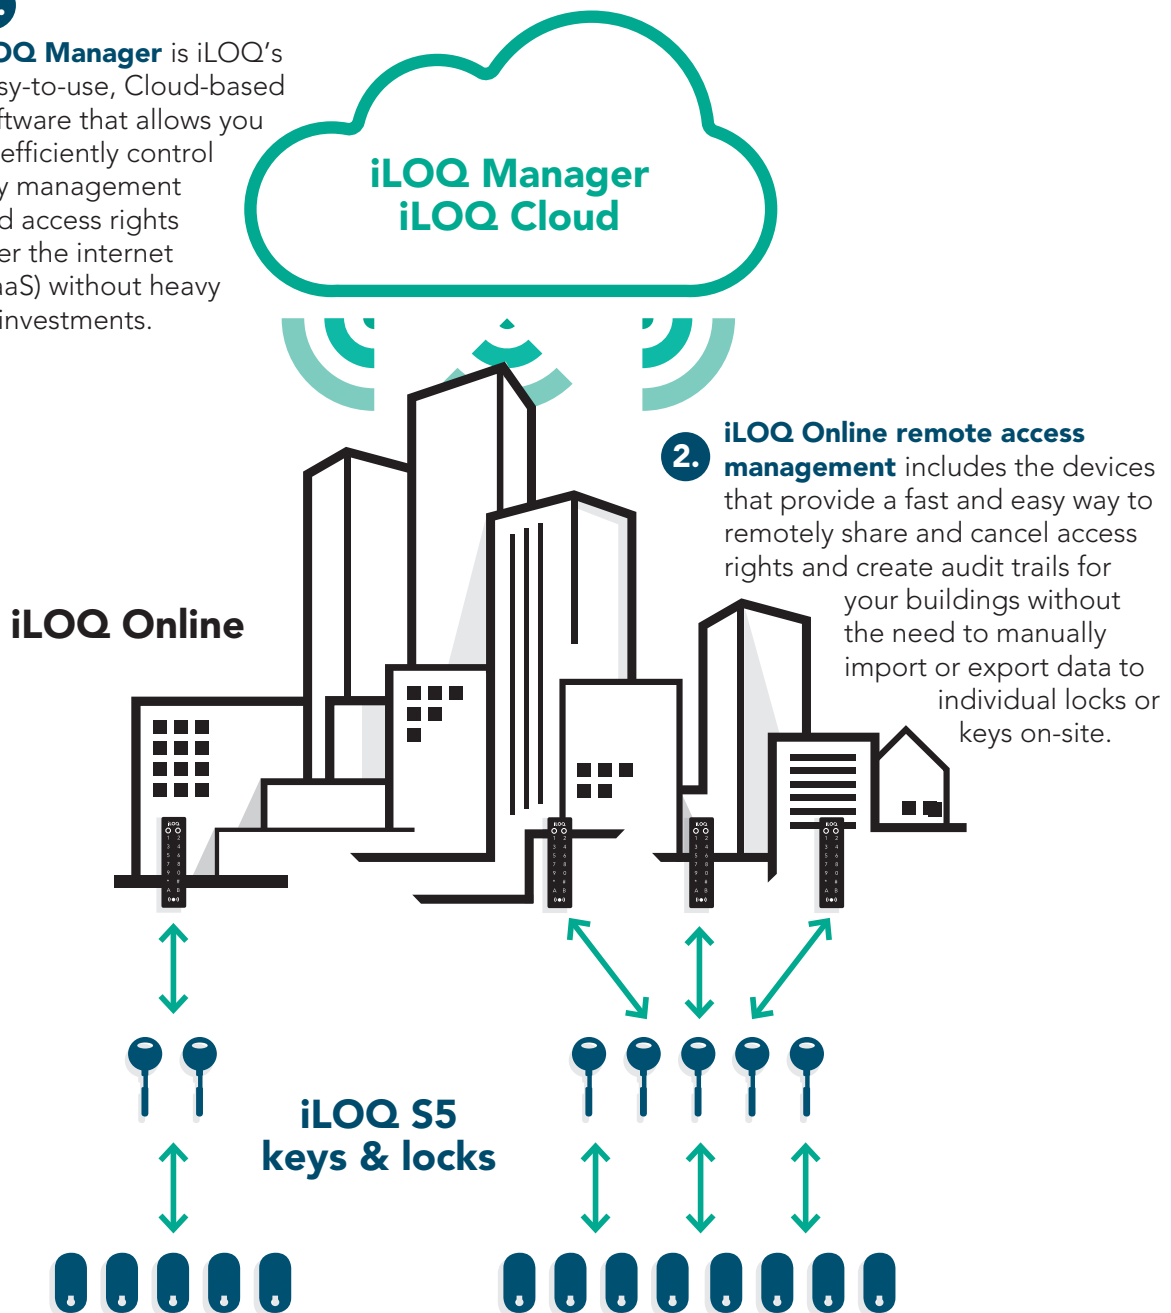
OQ Manager is iLOQ's sy-to-use, Cloud-based ftware that allows you efficiently control y management d access rights er the internet aaS) without heavy investments.

iLOQ Manager
iLOQ Cloud

2. iLOQ Online remote access management includes the devices that provide a fast and easy way to remotely share and cancel access rights and create audit trails for your buildings without the need to manually import or export data to individual locks or keys on-site.

iLOQ Online

iLOQ S5
keys & locks